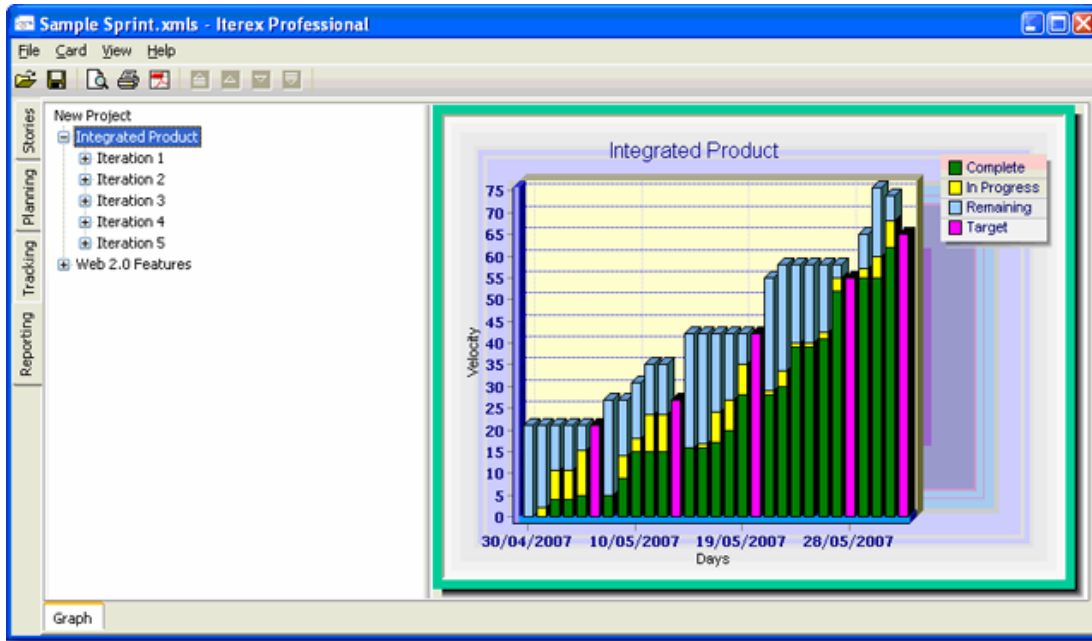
Sample Sprint.xmls - Iterex Professional

File Card View Help

Stories
Planning
Tracking
Reporting

New Project
Integrated Product
Iteration 1
Iteration 2
Iteration 3
Iteration 4
Iteration 5
Web 2.0 Features

Integrated Product

Complete
In Progress
Remaining
Target

Velocity

75
70
65
60
55
50
45
40
35
30
25
20
15
10
5
0

30/04/2007 10/05/2007 19/05/2007 28/05/2007

Days

Graph